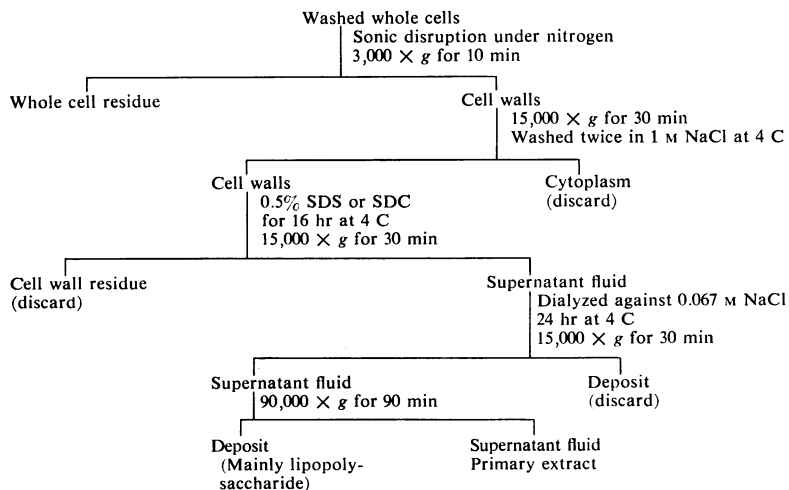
Washed whole cells
Sonic disruption under nitrogen
3,000 $\times$ $g$ for 10 min

Whole cell residue

Cell walls
15,000 $\times$ $g$ for 30 min
Washed twice in 1 M NaCl at 4 C

Cell walls
0.5% SDS or SDC
for 16 hr at 4 C
15,000 $\times$ $g$ for 30 min

Cytoplasm
(discard)

Cell wall residue
(discard)

Supernatant fluid
Dialyzed against 0.067 M NaCl
24 hr at 4 C
15,000 $\times$ $g$ for 30 min

Supernatant fluid
90,000 $\times$ $g$ for 90 min

Deposit
(discard)

Deposit
(Mainly lipopolysaccharide)

Supernatant fluid
Primary extract